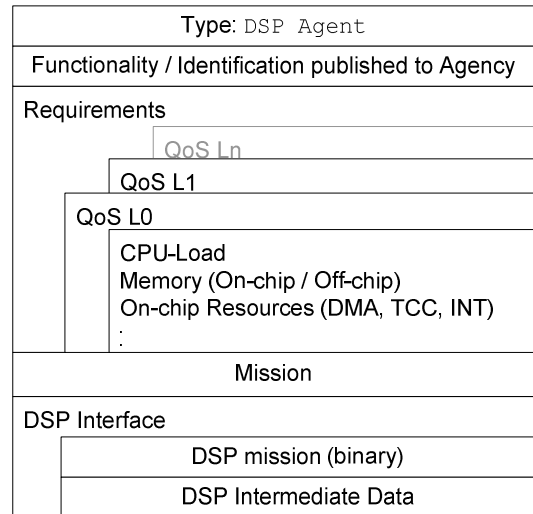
Type: DSP Agent

Functionality / Identification published to Agency

Requirements

QoS Ln

QoS L1

QoS L0

CPU-Load
Memory (On-chip / Off-chip)
On-chip Resources (DMA, TCC, INT)
:

Mission

DSP Interface

DSP mission (binary)

DSP Intermediate Data